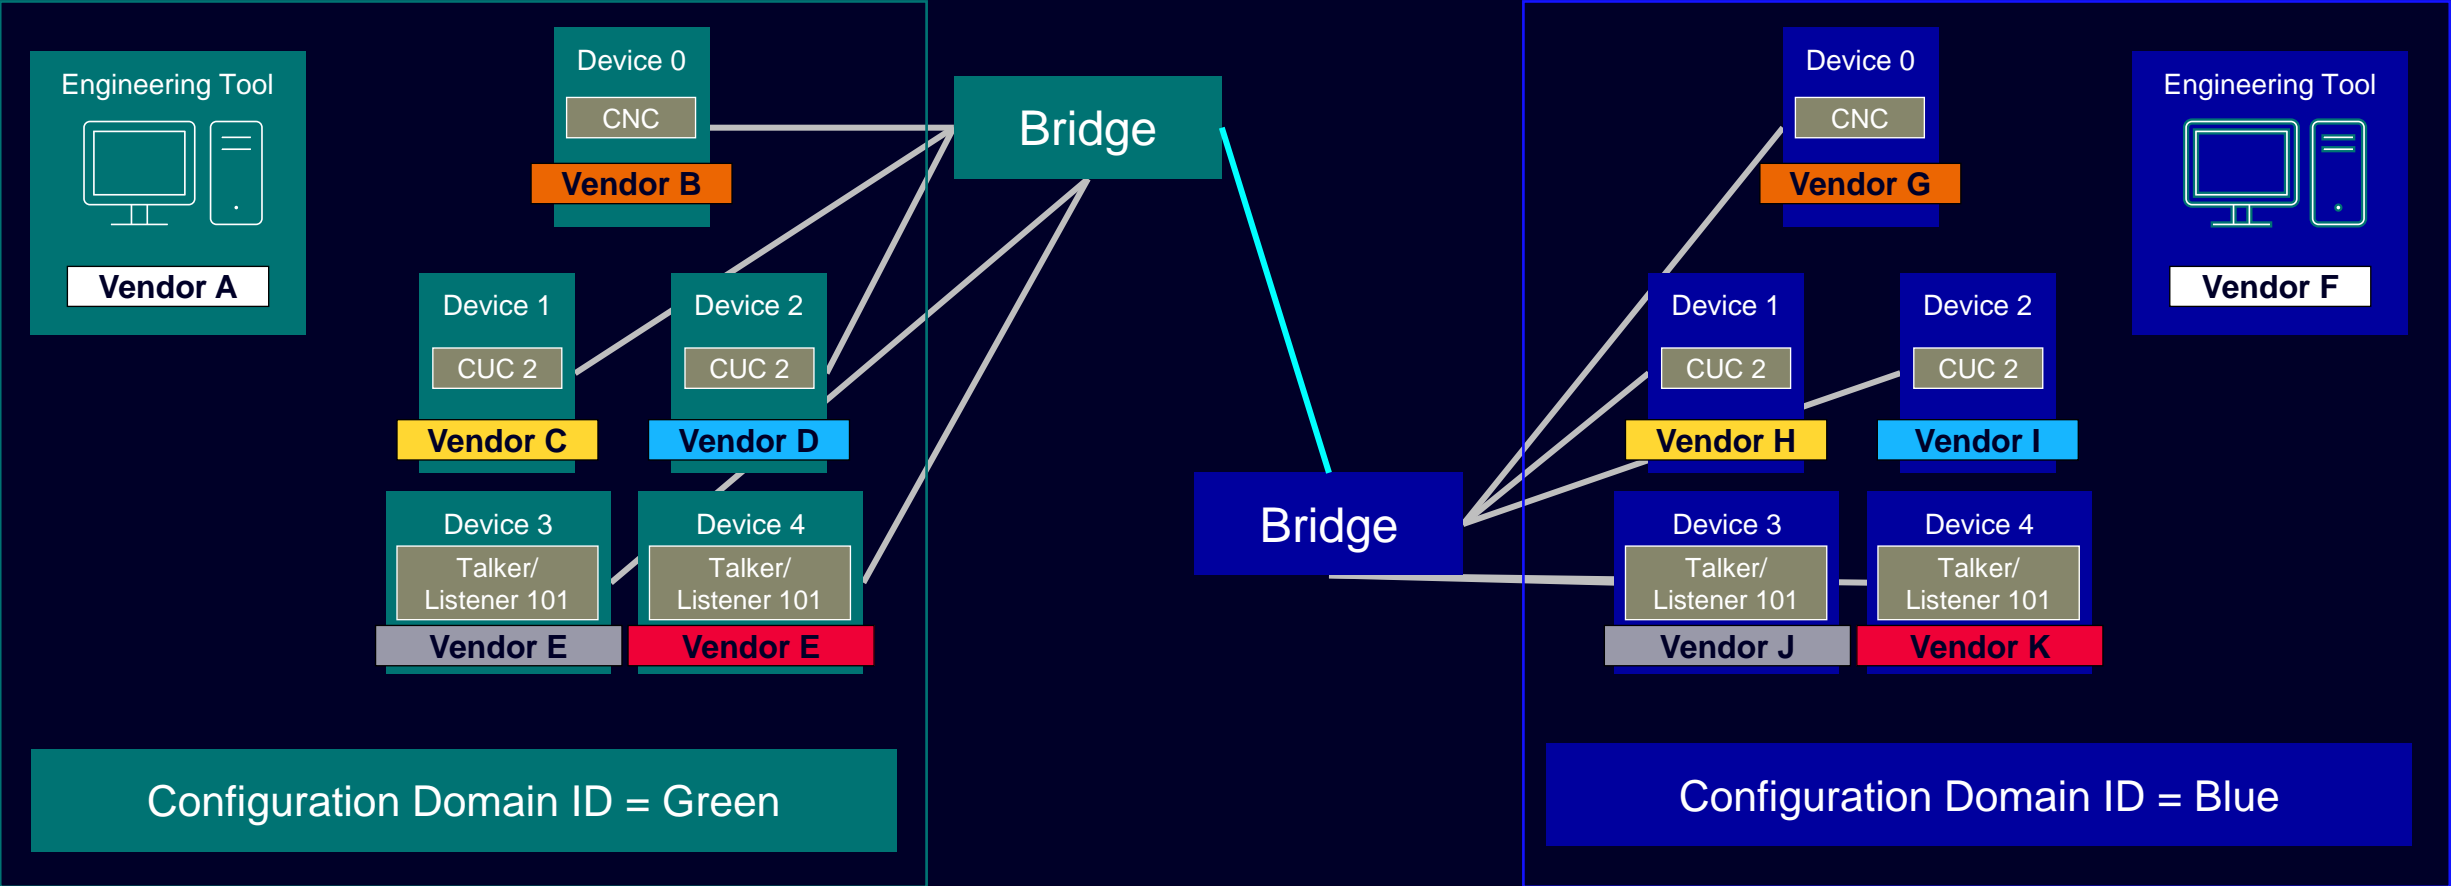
Engineering Tool

Vendor A

Device 0

CNC

Vendor B

Device 1

CUC 2

Vendor C

Device 2

CUC 2

Vendor D

Device 3

Talker/ Listener 101

Vendor E

Device 4

Talker/ Listener 101

Vendor E

Configuration Domain ID = Green

Bridge

Bridge

Device 0

CNC

Vendor G

Engineering Tool

Vendor F

Device 1

CUC 2

Vendor H

Device 2

CUC 2

Vendor I

Device 3

Talker/ Listener 101

Vendor J

Device 4

Talker/ Listener 101

Vendor K

Configuration Domain ID = Blue